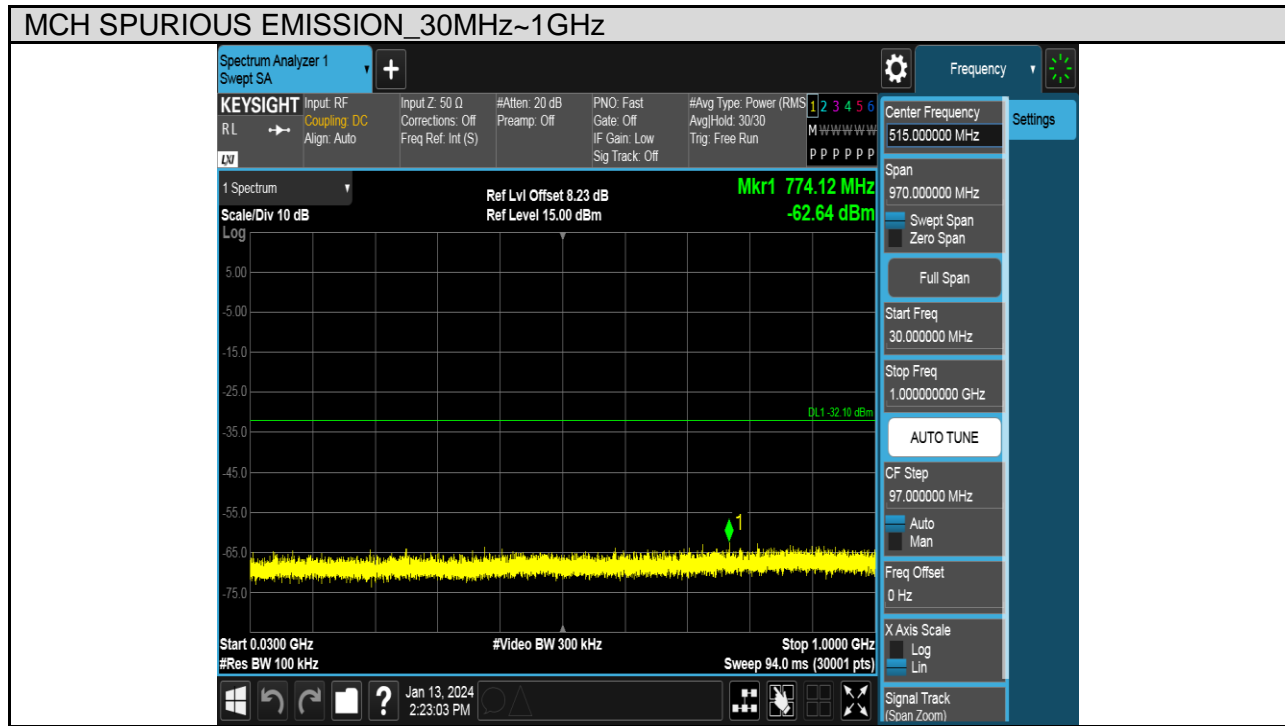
MCH SPURIOUS EMISSION_30MHz~1GHz

Spectrum Analyzer 1
Swept SA

Frequency

KEYSIGHT Input: RF
Coupling: DC
Align: Auto
RL

Input Z: 50 Ω
Corrections: Off
Freq Ref: Int (S)

#Atten: 20 dB
Preamp: Off

PNO: Fast
Gate: Off
IF Gain: Low
Sig Track: Off

#Avg Type: Power (RMS)
Avg|Hold: 30/30
Trig: Free Run

1 2 3 4 5 6
M W W W W W
P P P P P P

1 Spectrum
Scale/Div 10 dB
Log

Ref Lvl Offset 8.23 dB
Ref Level 15.00 dBm

Mkr1 774.12 MHz
-62.64 dBm

5.00
-5.00
-15.0
-25.0
-35.0
-45.0
-55.0
-65.0
-75.0

DL1 -32.10 dBm

1

Start 0.0300 GHz
#Res BW 100 kHz

#Video BW 300 kHz

Stop 1.0000 GHz
Sweep 94.0 ms (30001 pts)

Jan 13, 2024
2:23:03 PM

Center Frequency
515.000000 MHz

Settings

Span
970.000000 MHz
Swept Span
Zero Span

Full Span

Start Freq
30.000000 MHz

Stop Freq
1.000000000 GHz

AUTO TUNE

CF Step
97.000000 MHz
Auto
Man

Freq Offset
0 Hz

X Axis Scale
Log
Lin

Signal Track
(Span Zoom)